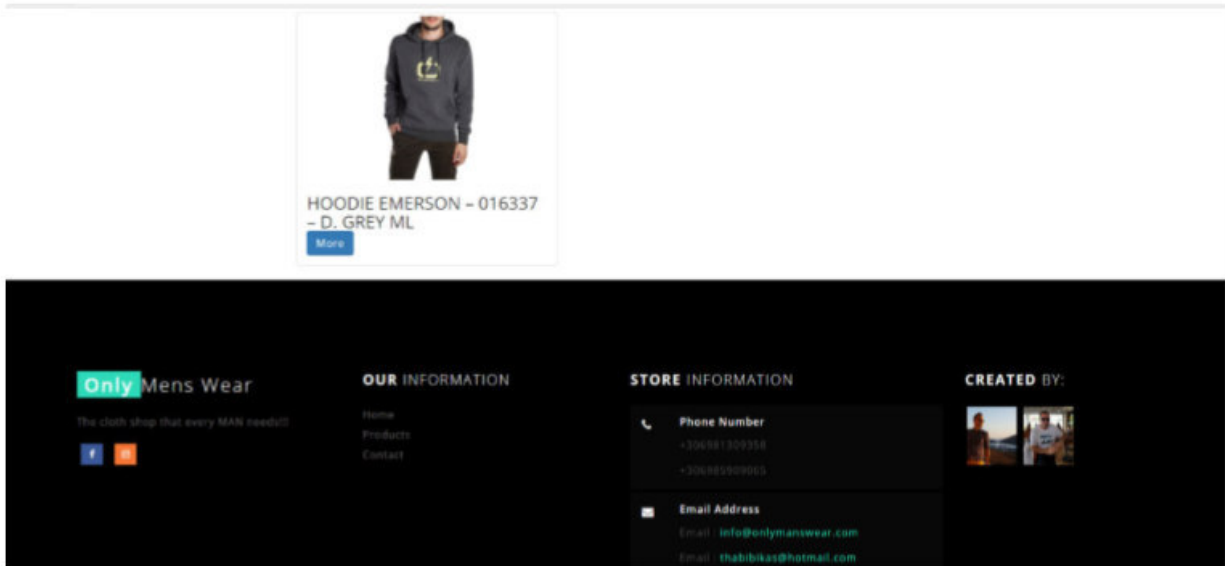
HOODIE EMERSON – 016337 – D. GREY ML
More

Only Mens Wear
The cloth shop that every MAN needs!!!

OUR INFORMATION
Home
Products
Contact

STORE INFORMATION
Phone Number
+306981309358
+306985909065
Email Address
Email : info@onlymanswear.com
Email : thabibikas@hotmail.com

CREATED BY: